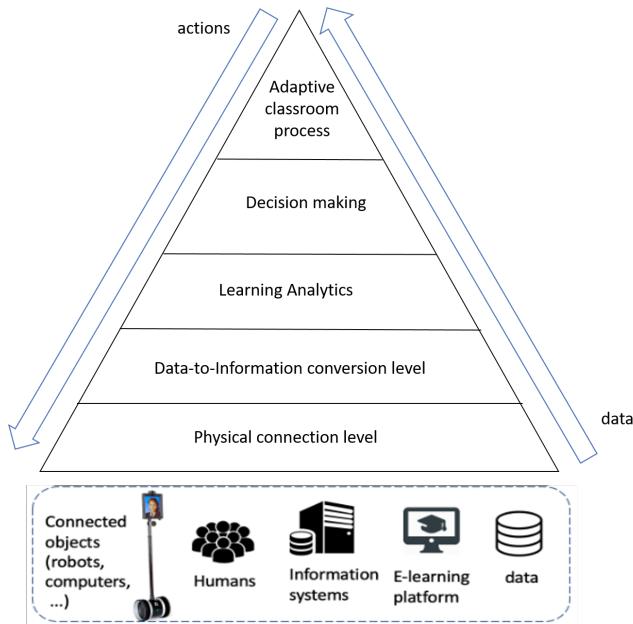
actions

Adaptive classroom process

Decision making

Learning Analytics

Data-to-Information conversion level

Physical connection level

data

Connected objects (robots, computers, ...)

Humans

Information systems

E-learning platform

data